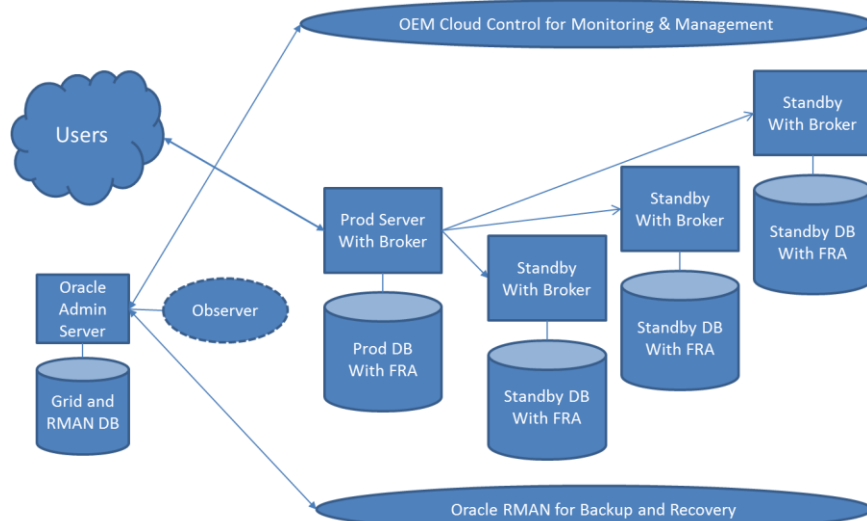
OEM Cloud Control for Monitoring & Management

Users

Standby With Broker

Standby With Broker

Standby DB With FRA

Prod Server With Broker

Standby With Broker

Standby DB With FRA

Oracle Admin Server

Observer

Prod DB With FRA

Standby DB With FRA

Grid and RMAN DB

Oracle RMAN for Backup and Recovery